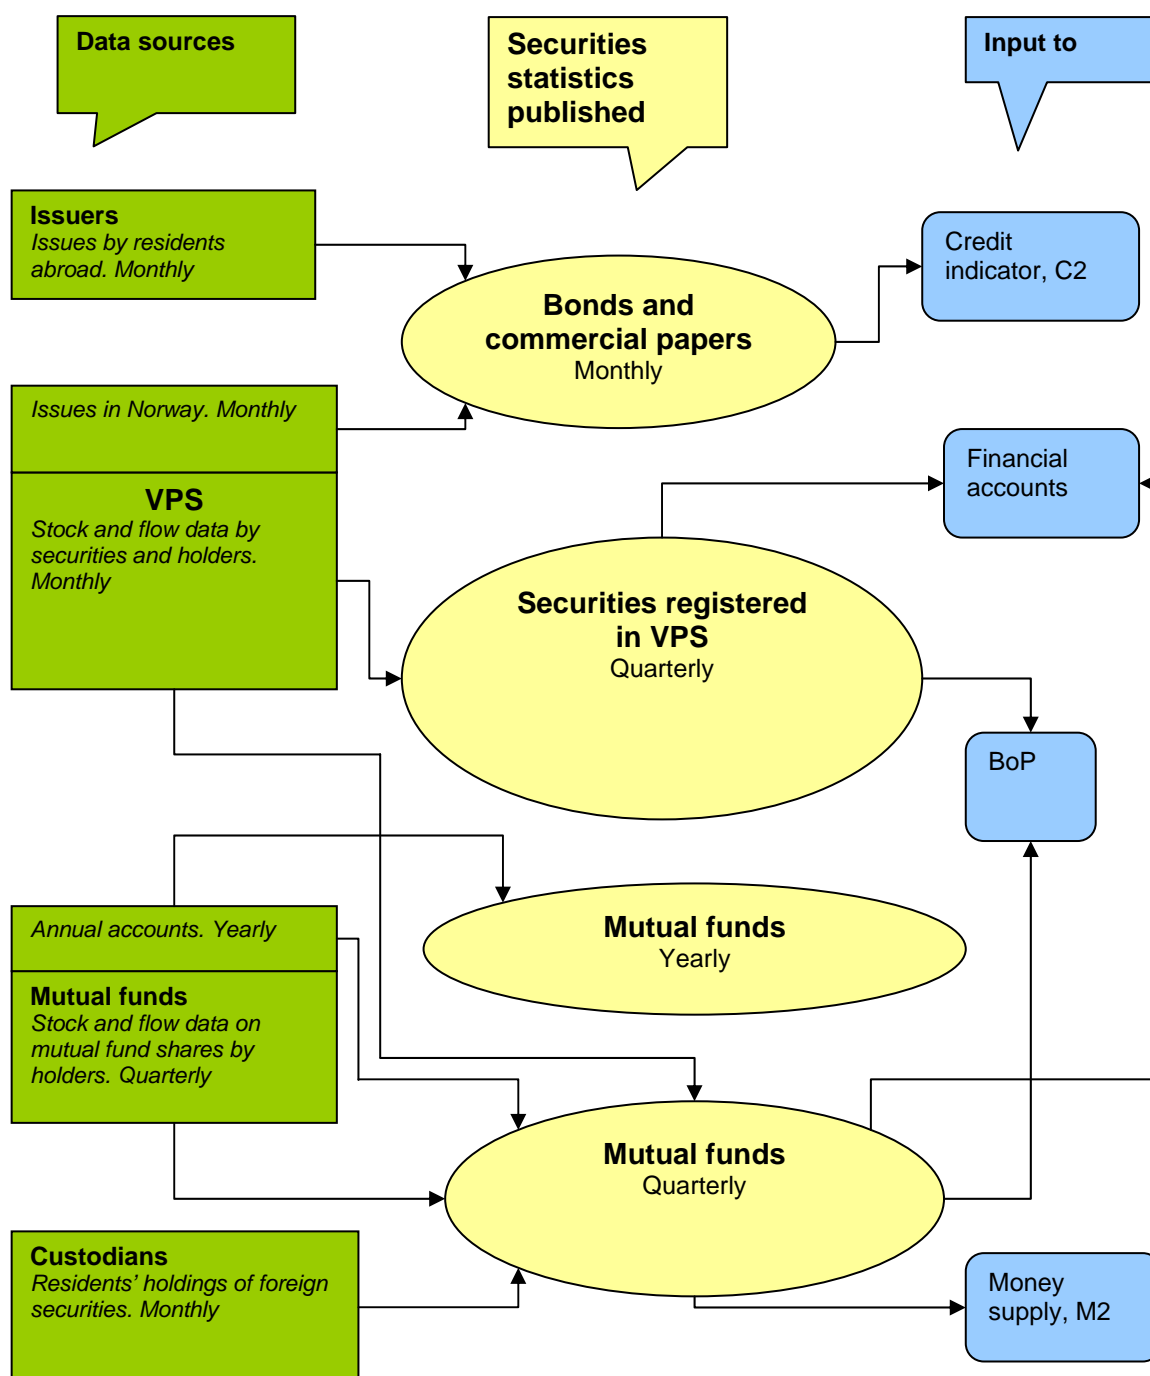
Data sources

Securities statistics published

Input to

Issuers
Issues by residents abroad. Monthly

Bonds and commercial papers
Monthly

Credit indicator, C2

Issues in Norway. Monthly

VPS
Stock and flow data by securities and holders. Monthly

Financial accounts

Securities registered in VPS
Quarterly

BoP

Annual accounts. Yearly

Mutual funds
Yearly

Mutual funds
Stock and flow data on mutual fund shares by holders. Quarterly

Mutual funds
Quarterly

Custodians
Residents' holdings of foreign securities. Monthly

Money supply, M2